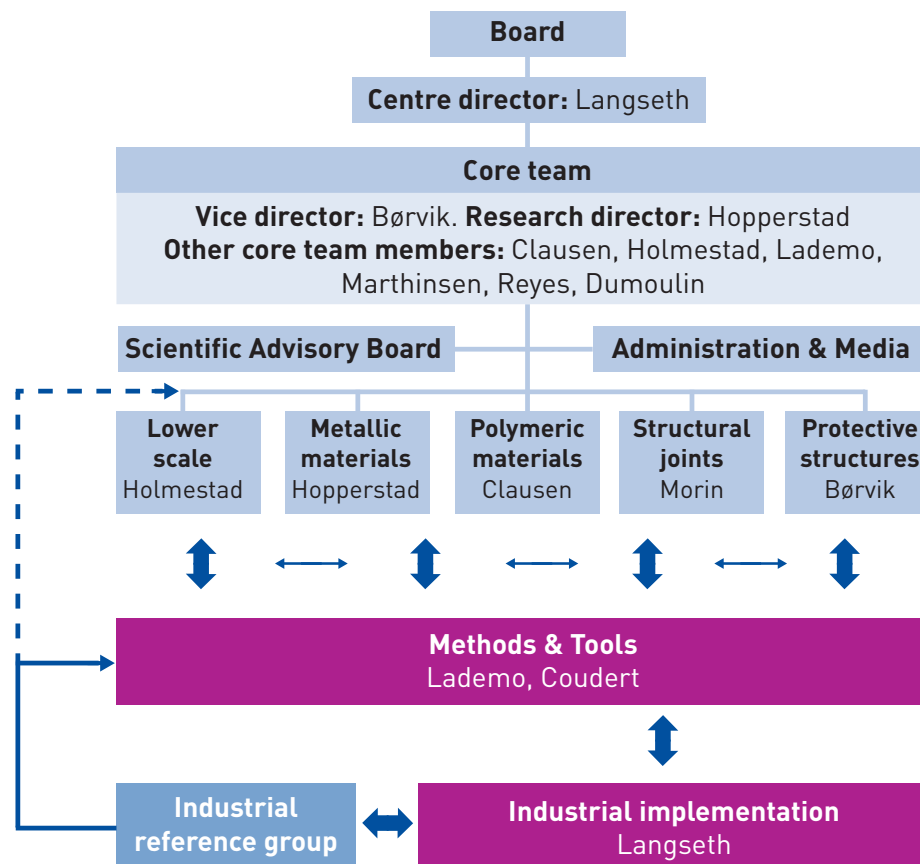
Board

Centre director: Langseth

Core team

Vice director: Børvik. Research director: Hopperstad
Other core team members: Clausen, Holmestad, Lademo, Marthinsen, Reyes, Dumoulin

Scientific Advisory Board

Administration & Media

Lower scale
Holmestad

Metallic materials
Hopperstad

Polymeric materials
Clausen

Structural joints
Morin

Protective structures
Børvik

Methods & Tools
Lademo, Coudert

Industrial reference group

Industrial implementation
Langseth